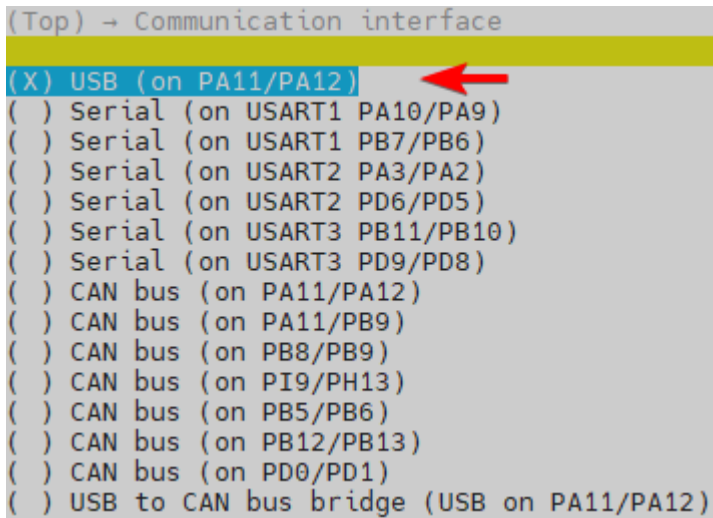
(Top) → Communication interface

(X) USB (on PA11/PA12)
( ) Serial (on USART1 PA10/PA9)
( ) Serial (on USART1 PB7/PB6)
( ) Serial (on USART2 PA3/PA2)
( ) Serial (on USART2 PD6/PD5)
( ) Serial (on USART3 PB11/PB10)
( ) Serial (on USART3 PD9/PD8)
( ) CAN bus (on PA11/PA12)
( ) CAN bus (on PA11/PB9)
( ) CAN bus (on PB8/PB9)
( ) CAN bus (on PI9/PH13)
( ) CAN bus (on PB5/PB6)
( ) CAN bus (on PB12/PB13)
( ) CAN bus (on PD0/PD1)
( ) USB to CAN bus bridge (USB on PA11/PA12)